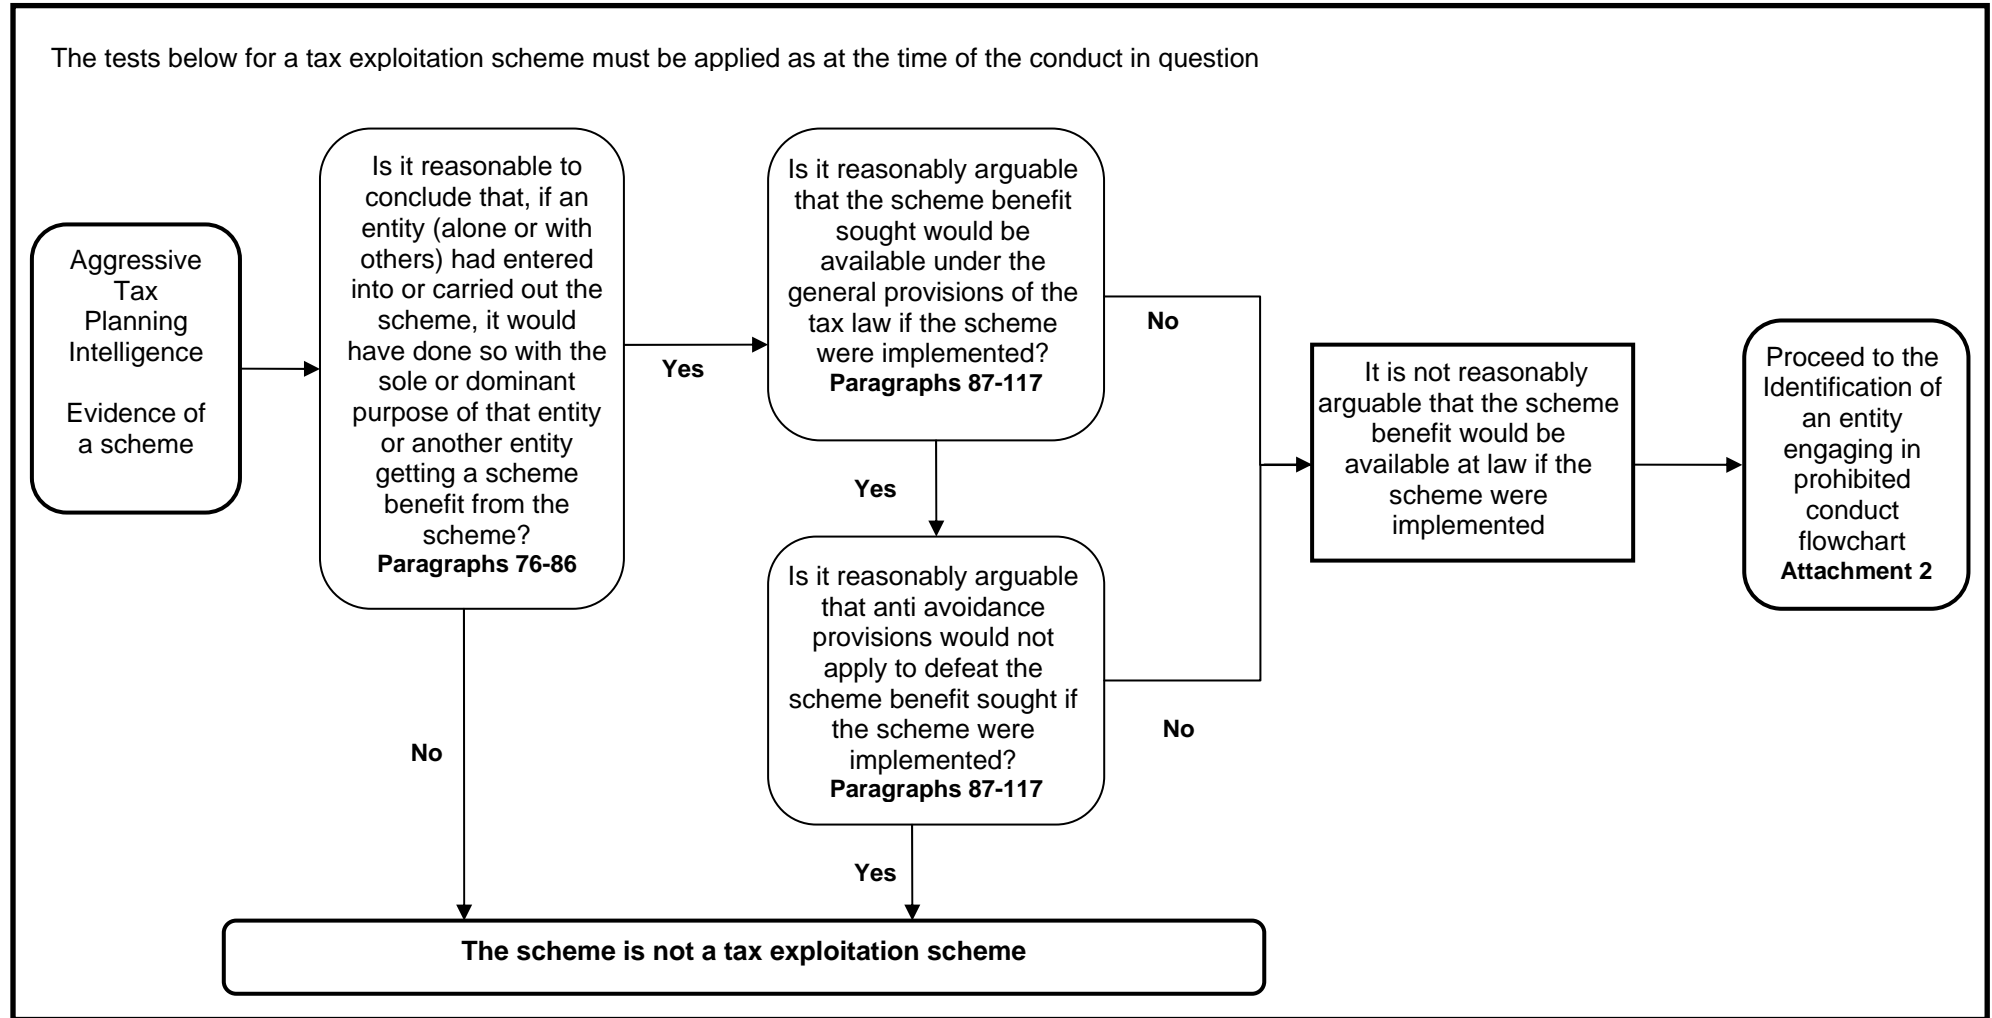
The tests below for a tax exploitation scheme must be applied as at the time of the conduct in question

Aggressive Tax Planning Intelligence

Evidence of a scheme

Is it reasonable to conclude that, if an entity (alone or with others) had entered into or carried out the scheme, it would have done so with the sole or dominant purpose of that entity or another entity getting a scheme benefit from the scheme?
**Paragraphs 76-86**

Yes

Is it reasonably arguable that the scheme benefit sought would be available under the general provisions of the tax law if the scheme were implemented?
**Paragraphs 87-117**

No

Yes

It is not reasonably arguable that the scheme benefit would be available at law if the scheme were implemented

Proceed to the Identification of an entity engaging in prohibited conduct flowchart
**Attachment 2**

Is it reasonably arguable that anti avoidance provisions would not apply to defeat the scheme benefit sought if the scheme were implemented?
**Paragraphs 87-117**

No

No

Yes

**The scheme is not a tax exploitation scheme**